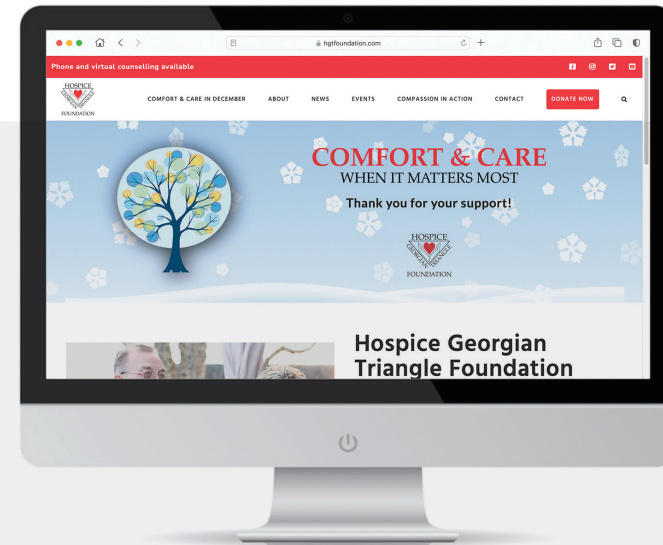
hgtfoundation.com

Phone and virtual counselling available

HOSPICE GEORGIAN TRIANGLE FOUNDATION

COMFORT & CARE IN DECEMBER ABOUT NEWS EVENTS COMPASSION IN ACTION CONTACT DONATE NOW

COMFORT & CARE
WHEN IT MATTERS MOST
Thank you for your support!

HOSPICE GEORGIAN TRIANGLE FOUNDATION

Hospice Georgian Triangle Foundation